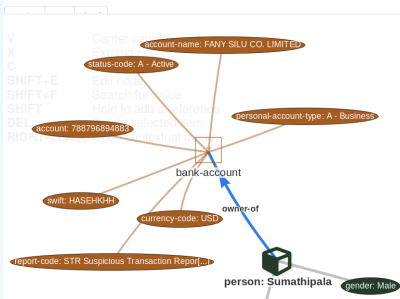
V
X
C
SHIFT+E
SHIFT+F
SHIFT
DEL
RIGHT-CLICK
Center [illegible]
Expand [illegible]
Edit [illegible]
Search for value
Hold to add reference
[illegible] selected item
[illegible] contextual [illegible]

account-name: FANY SILU CO. LIMITED
status-code: A - Active
personal-account-type: A - Business
account: 788796894863
bank-account
swift: HASEHKHH
currency-code: USD
owner-of
report-code: STR Suspicious Transaction Repor[...]
person: Sumathipala
gender: Male